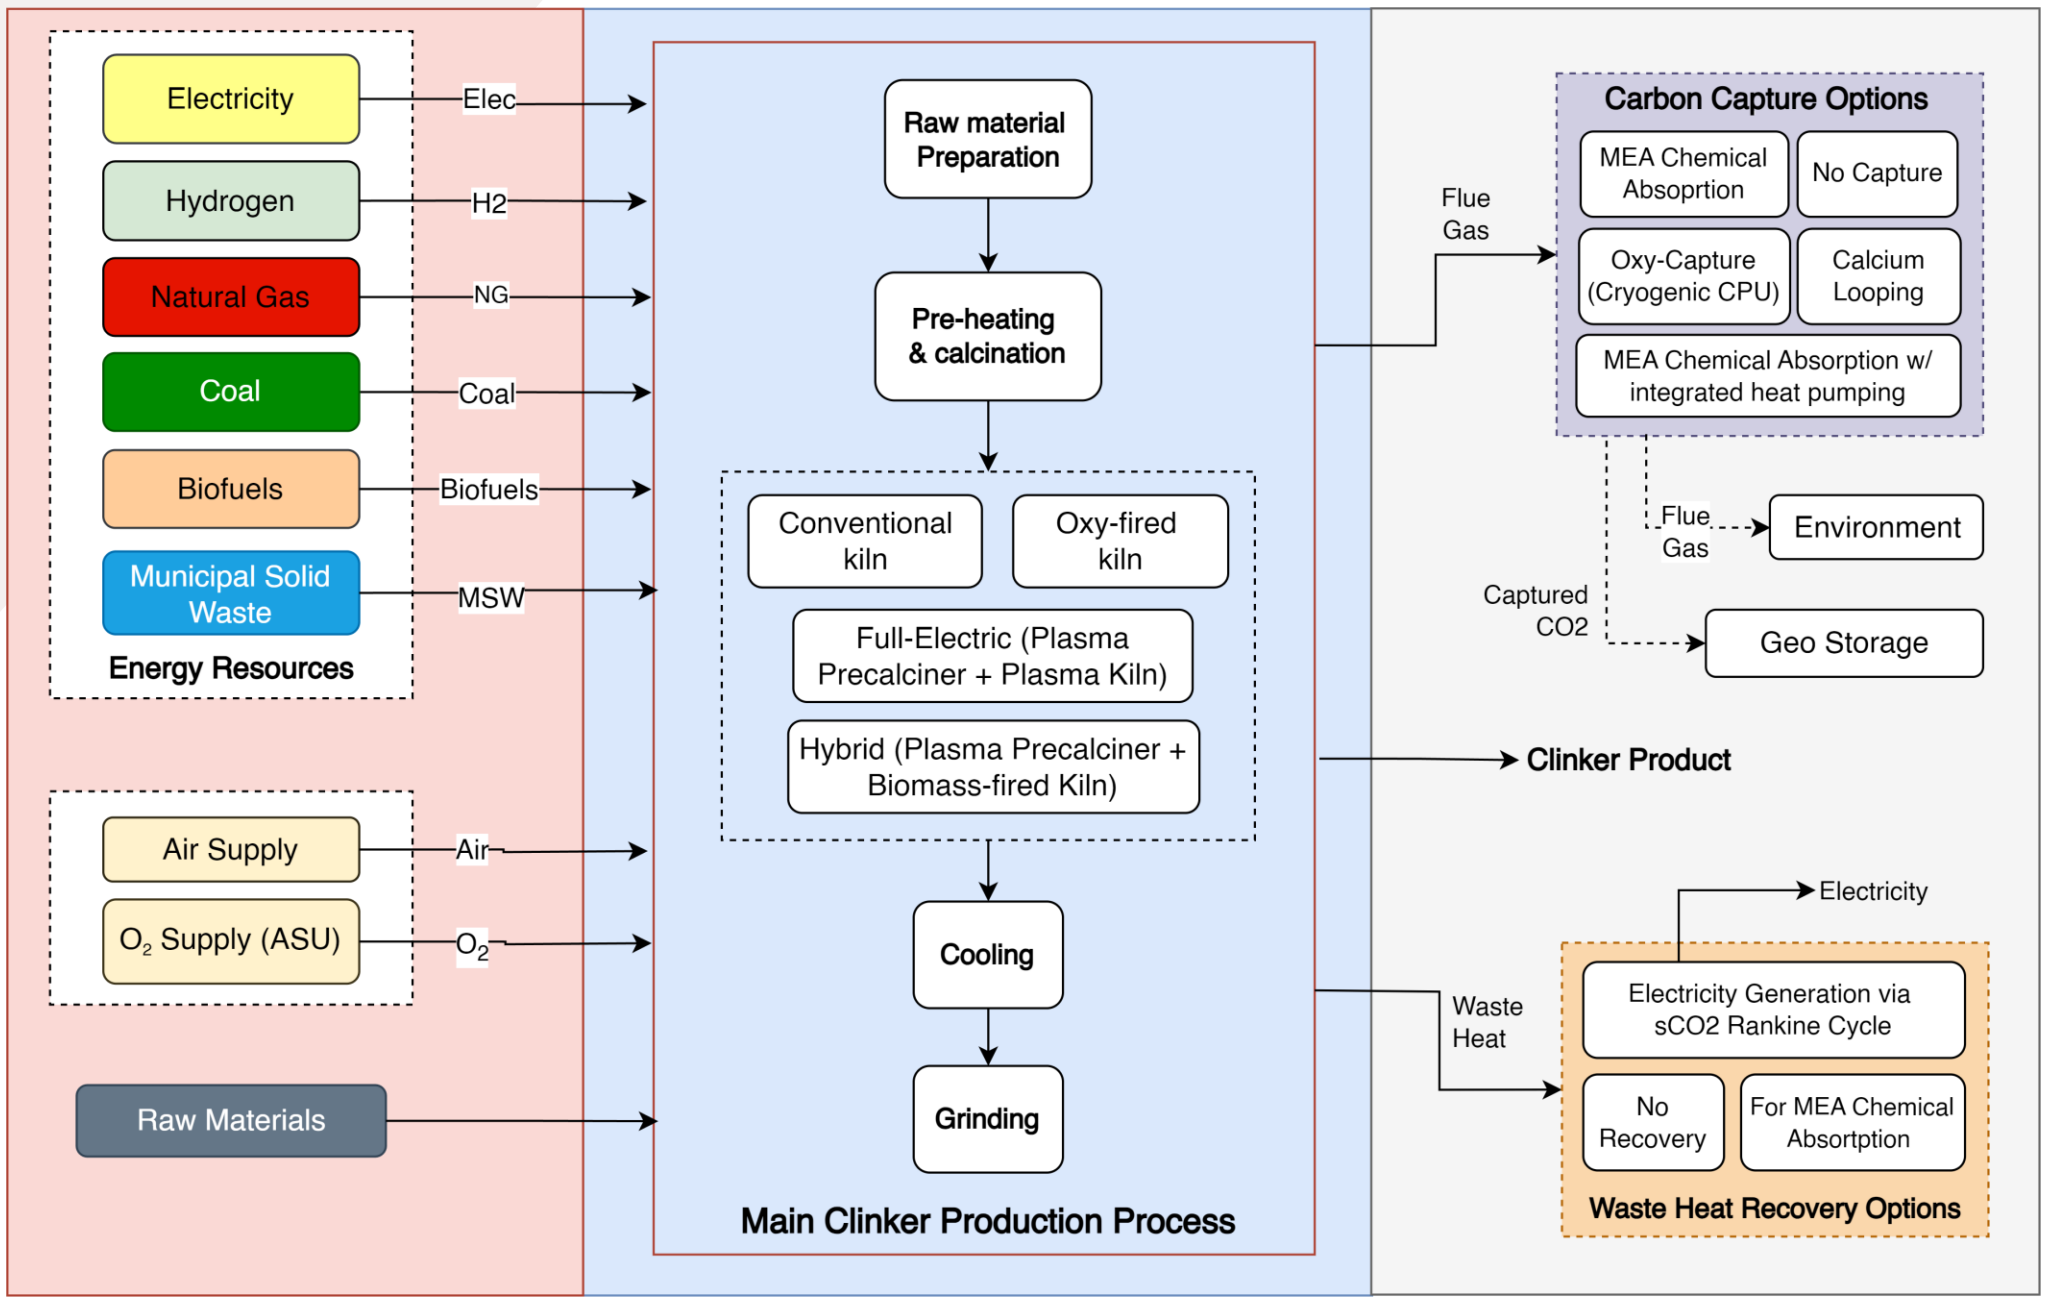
Electricity
Elec
Hydrogen
H2
Natural Gas
NG
Coal
Coal
Biofuels
Biofuels
Municipal Solid Waste
MSW
Energy Resources

Air Supply
Air
$O_2$ Supply (ASU)
$O_2$

Raw Materials

Raw material Preparation
Pre-heating & calcination
Conventional kiln
Oxy-fired kiln
Full-Electric (Plasma Precalciner + Plasma Kiln)
Hybrid (Plasma Precalciner + Biomass-fired Kiln)
Cooling
Grinding
Main Clinker Production Process

Flue Gas
Carbon Capture Options
MEA Chemical Absoprtion
No Capture
Oxy-Capture (Cryogenic CPU)
Calcium Looping
MEA Chemical Absorption w/ integrated heat pumping
Flue Gas
Environment
Captured CO2
Geo Storage
Clinker Product
Electricity
Waste Heat
Electricity Generation via sCO2 Rankine Cycle
No Recovery
For MEA Chemical Absortption
Waste Heat Recovery Options